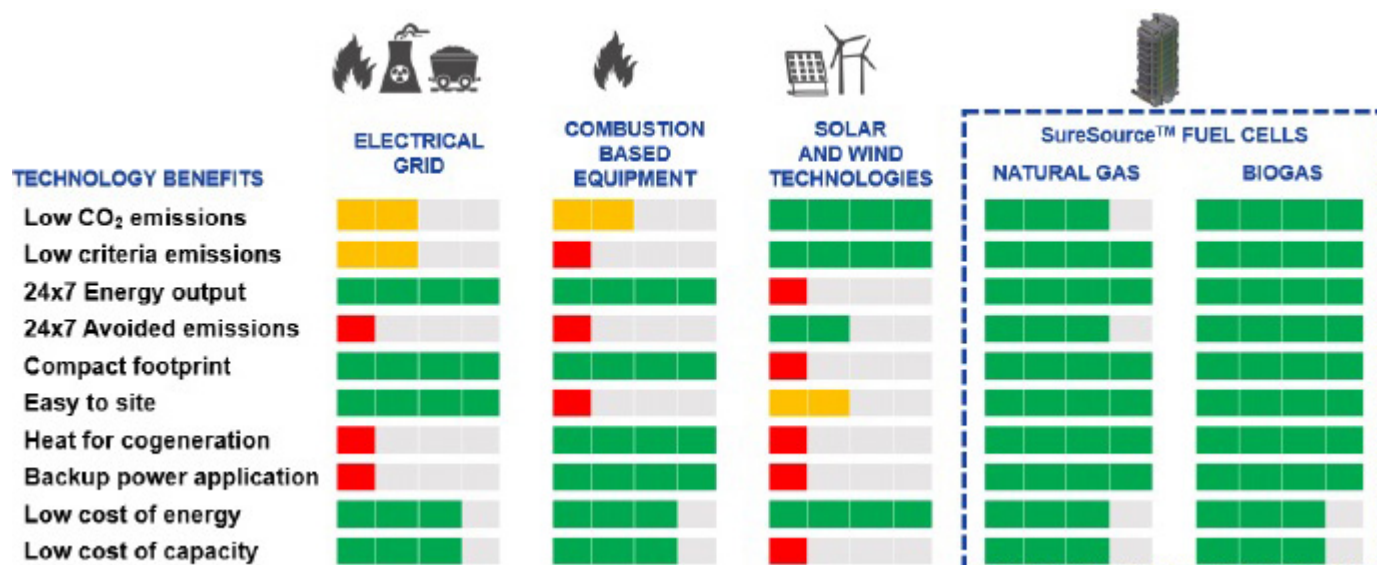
ELECTRICAL GRID

COMBUSTION BASED EQUIPMENT

SOLAR AND WIND TECHNOLOGIES

SureSource™ FUEL CELLS

NATURAL GAS

BIOGAS

TECHNOLOGY BENEFITS

Low $CO_2$ emissions

Low criteria emissions

24x7 Energy output

24x7 Avoided emissions

Compact footprint

Easy to site

Heat for cogeneration

Backup power application

Low cost of energy

Low cost of capacity